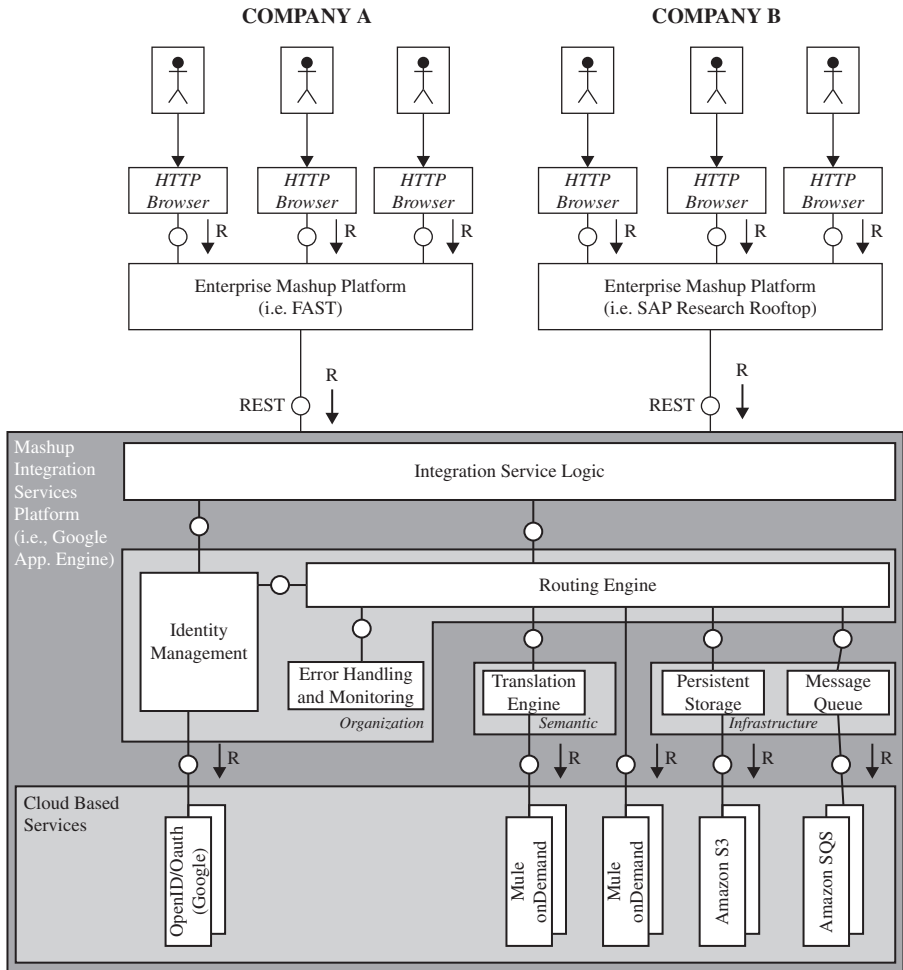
COMPANY A

COMPANY B

HTTP Browser

R

HTTP Browser

R

HTTP Browser

R

HTTP Browser

R

HTTP Browser

R

HTTP Browser

R

Enterprise Mashup Platform (i.e. FAST)

Enterprise Mashup Platform (i.e. SAP Research Rooftop)

REST

R

REST

R

Mashup Integration Services Platform (i.e., Google App. Engine)

Integration Service Logic

Routing Engine

Identity Management

Error Handling and Monitoring

Organization

Translation Engine

Semantic

Persistent Storage

Message Queue

Infrastructure

R

R

R

R

R

Cloud Based Services

OpenID/Oauth (Google)

Mule onDemand

Mule onDemand

Amazon S3

Amazon SQS